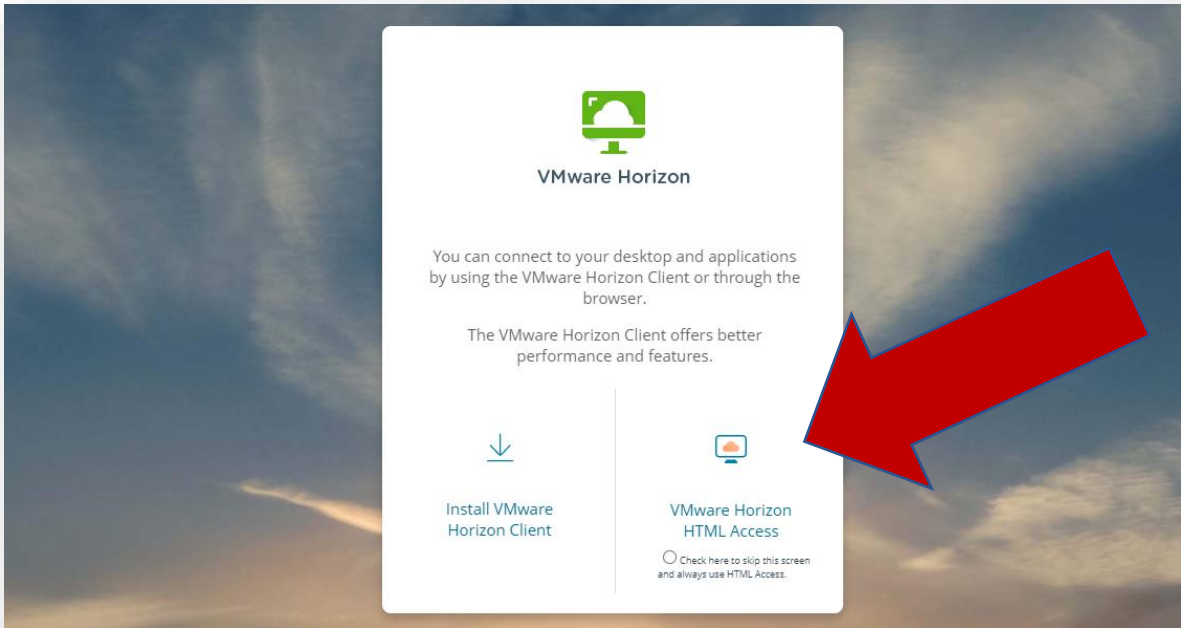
VMware Horizon

You can connect to your desktop and applications by using the VMware Horizon Client or through the browser.

The VMware Horizon Client offers better performance and features.

Install VMware Horizon Client

VMware Horizon HTML Access

Check here to skip this screen and always use HTML Access.